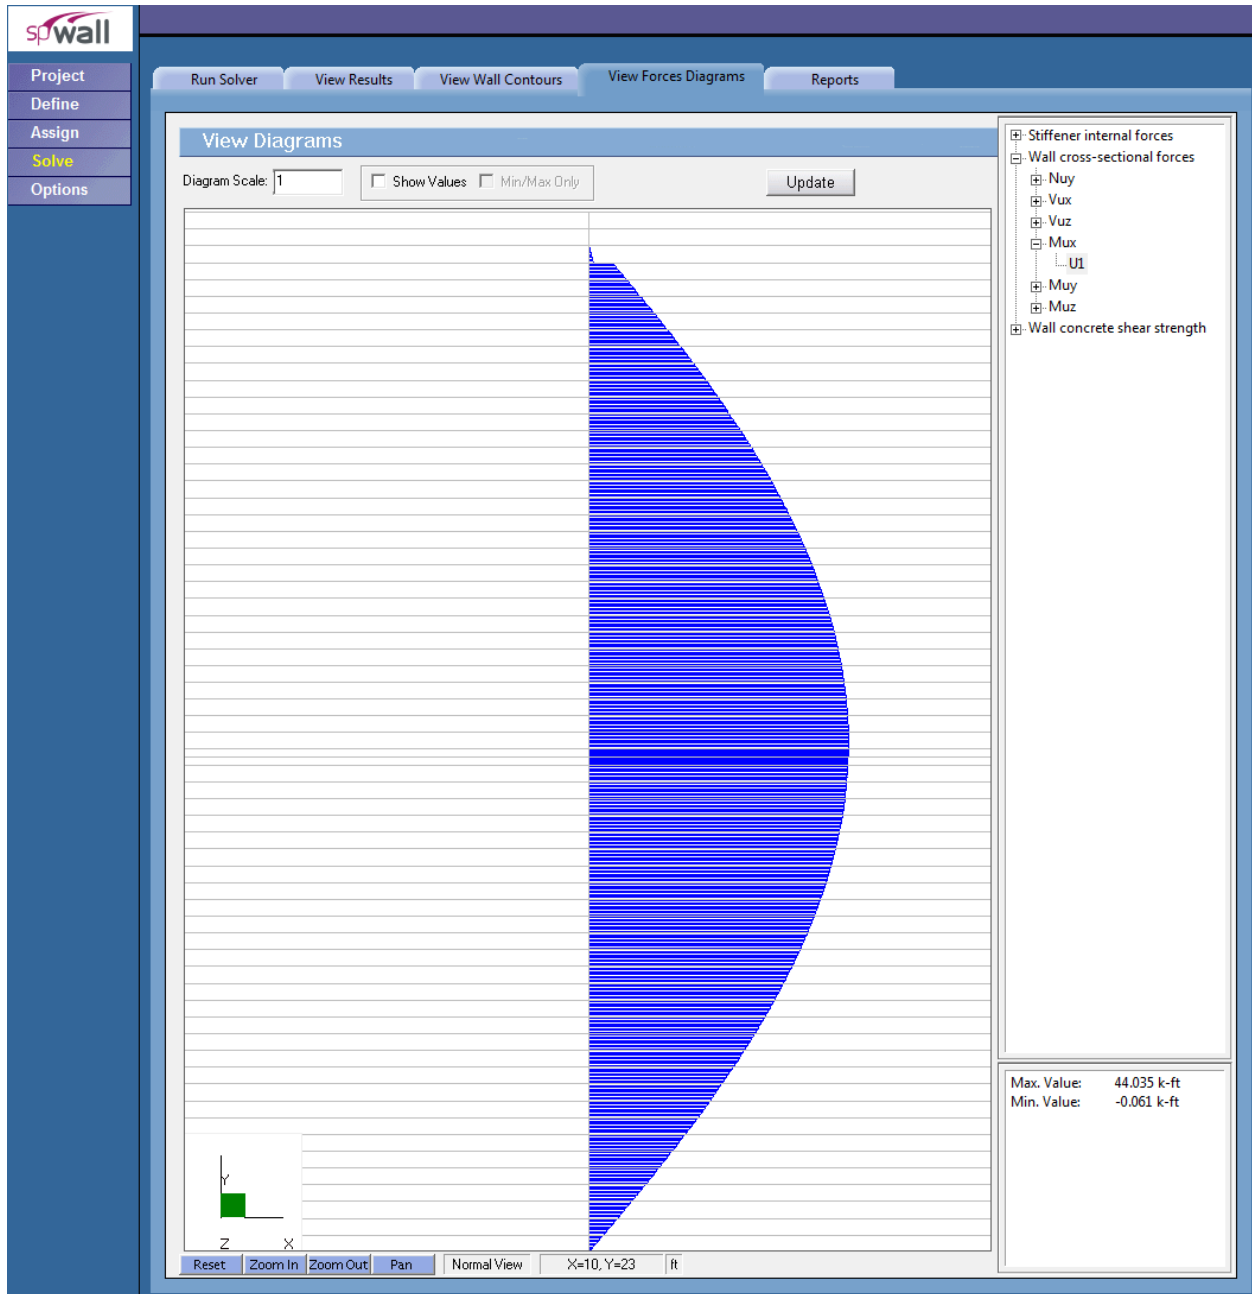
spWall

Project
Define
Assign
Solve
Options

Run Solver
View Results
View Wall Contours
View Forces Diagrams
Reports

View Diagrams

Diagram Scale: 1
Show Values
Min/Max Only
Update

Stiffener internal forces
Wall cross-sectional forces
Nuy
Vux
Vuz
Mux
U1
Muy
Muz
Wall concrete shear strength

Y
Z
X

Max. Value: 44.035 k-ft
Min. Value: -0.061 k-ft

Reset
Zoom In
Zoom Out
Pan
Normal View
X=10, Y=23
ft